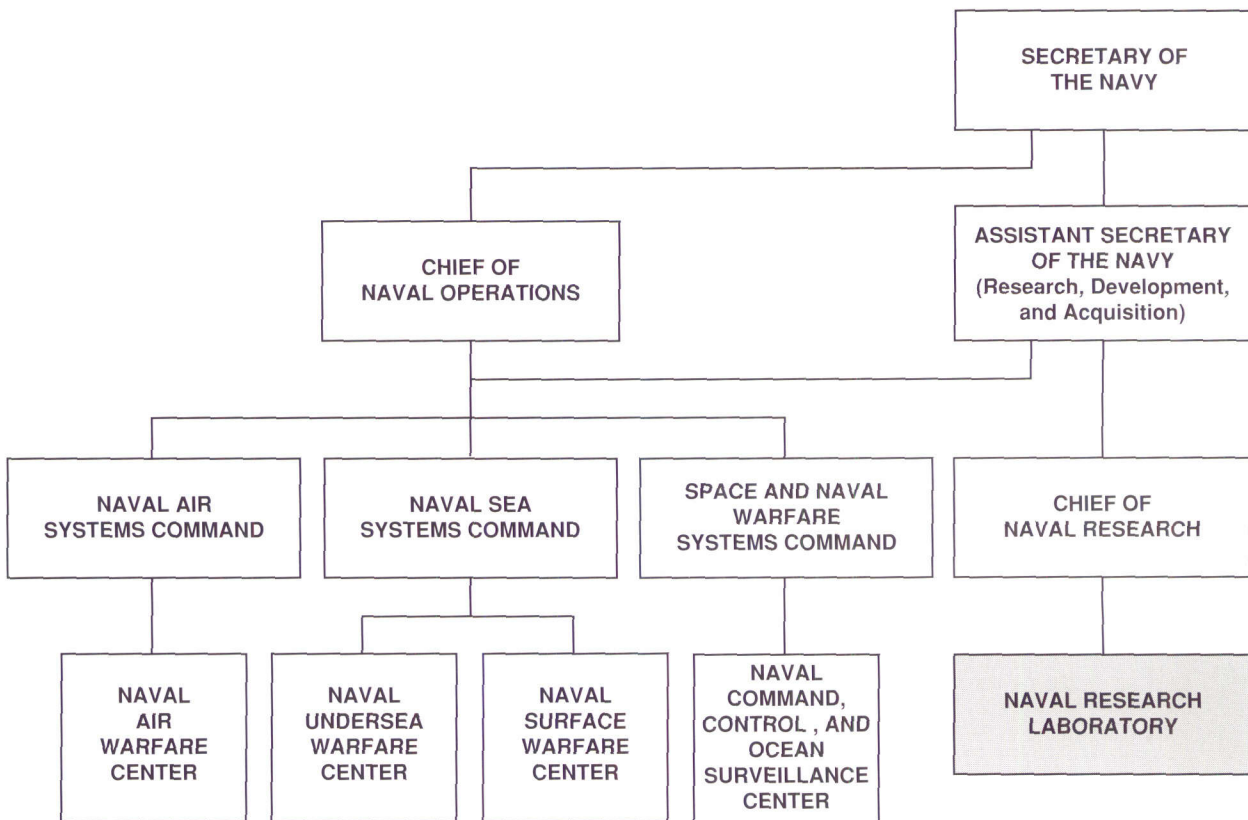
SECRETARY OF THE NAVY

CHIEF OF NAVAL OPERATIONS

ASSISTANT SECRETARY OF THE NAVY (Research, Development, and Acquisition)

NAVAL AIR SYSTEMS COMMAND

NAVAL SEA SYSTEMS COMMAND

SPACE AND NAVAL WARFARE SYSTEMS COMMAND

CHIEF OF NAVAL RESEARCH

NAVAL AIR WARFARE CENTER

NAVAL UNDERSEA WARFARE CENTER

NAVAL SURFACE WARFARE CENTER

NAVAL COMMAND, CONTROL , AND OCEAN SURVEILLANCE CENTER

NAVAL RESEARCH LABORATORY